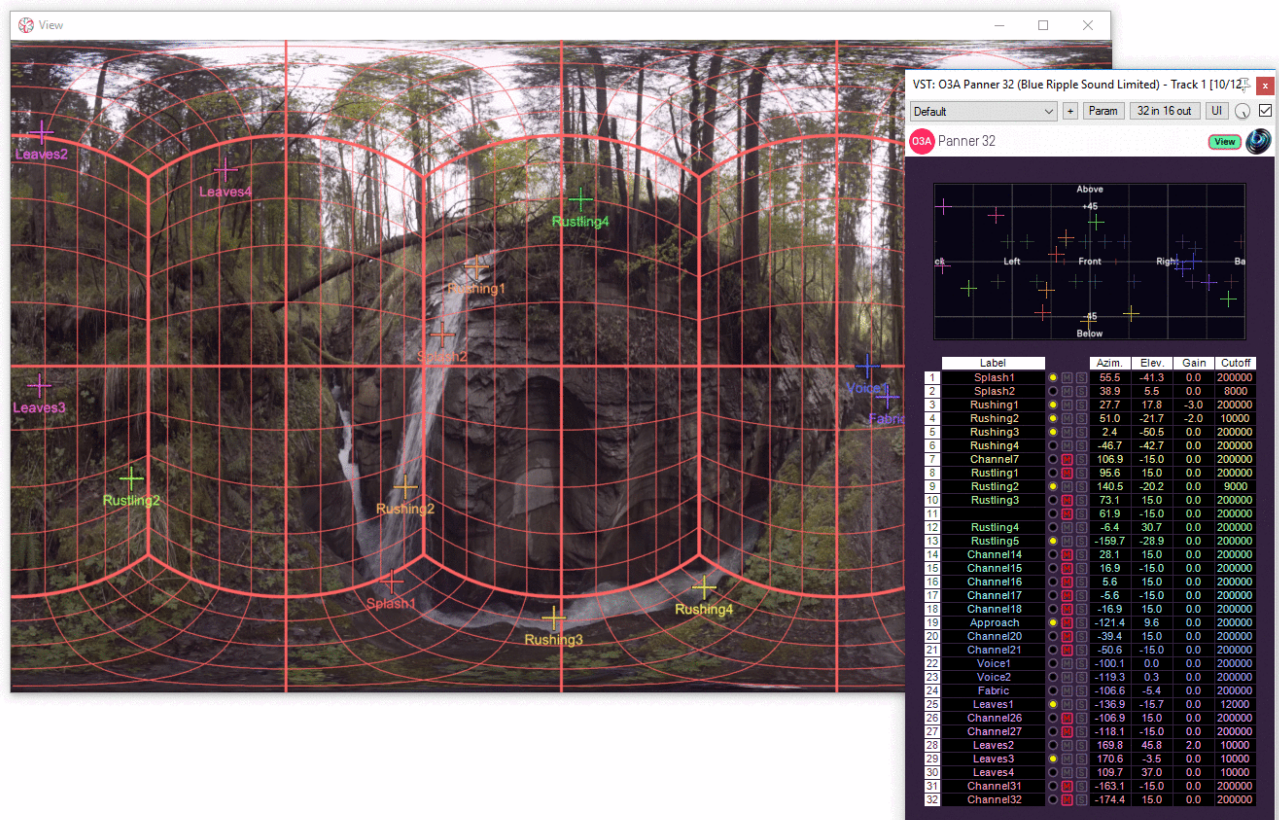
View

Leaves2
Leaves4
Rustling4
Rushing1
Splash2
Leaves3
Rustling2
Rushing2
Splash1
Rushing3
Rushing4
Voice1
Fabric

VST: O3A Panner 32 (Blue Ripple Sound Limited) - Track 1 [10/12

Default
+
Param
32 in 16 out
UI

O3A Panner 32
View

Above
+45
Left
Front
Right
Ba
-45
Below

| | Label | | | | Azim. | Elev. | Gain | Cutoff |
|---|---|---|---|---|---|---|---|---|
| 1 | Splash1 | M | S | | 55.5 | -41.3 | 0.0 | 200000 |
| 2 | Splash2 | M | S | | 38.9 | 5.5 | 0.0 | 8000 |
| 3 | Rushing1 | M | S | | 27.7 | 17.8 | -3.0 | 200000 |
| 4 | Rushing2 | M | S | | 51.0 | -21.7 | -2.0 | 10000 |
| 5 | Rushing3 | M | S | | 2.4 | -50.5 | 0.0 | 200000 |
| 6 | Rushing4 | M | S | | -46.7 | -42.7 | 0.0 | 200000 |
| 7 | Channel7 | M | S | | 106.9 | -15.0 | 0.0 | 200000 |
| 8 | Rustling1 | M | S | | 95.6 | 15.0 | 0.0 | 200000 |
| 9 | Rustling2 | M | S | | 140.5 | -20.2 | 0.0 | 9000 |
| 10 | Rustling3 | M | S | | 73.1 | 15.0 | 0.0 | 200000 |
| 11 | | M | S | | 61.9 | -15.0 | 0.0 | 200000 |
| 12 | Rustling4 | M | S | | -6.4 | 30.7 | 0.0 | 200000 |
| 13 | Rustling5 | M | S | | -159.7 | -28.9 | 0.0 | 200000 |
| 14 | Channel14 | M | S | | 28.1 | 15.0 | 0.0 | 200000 |
| 15 | Channel15 | M | S | | 16.9 | -15.0 | 0.0 | 200000 |
| 16 | Channel16 | M | S | | 5.6 | 15.0 | 0.0 | 200000 |
| 17 | Channel17 | M | S | | -5.6 | -15.0 | 0.0 | 200000 |
| 18 | Channel18 | M | S | | -16.9 | 15.0 | 0.0 | 200000 |
| 19 | Approach | M | S | | -121.4 | 9.6 | 0.0 | 200000 |
| 20 | Channel20 | M | S | | -39.4 | 15.0 | 0.0 | 200000 |
| 21 | Channel21 | M | S | | -50.6 | -15.0 | 0.0 | 200000 |
| 22 | Voice1 | M | S | | -100.1 | 0.0 | 0.0 | 200000 |
| 23 | Voice2 | M | S | | -119.3 | 0.3 | 0.0 | 200000 |
| 24 | Fabric | M | S | | -106.6 | -5.4 | 0.0 | 200000 |
| 25 | Leaves1 | M | S | | -136.9 | -15.7 | 0.0 | 12000 |
| 26 | Channel26 | M | S | | -106.9 | 15.0 | 0.0 | 200000 |
| 27 | Channel27 | M | S | | -118.1 | -15.0 | 0.0 | 200000 |
| 28 | Leaves2 | M | S | | 169.8 | 45.8 | 2.0 | 10000 |
| 29 | Leaves3 | M | S | | 170.6 | -3.5 | 0.0 | 10000 |
| 30 | Leaves4 | M | S | | 109.7 | 37.0 | 0.0 | 10000 |
| 31 | Channel31 | M | S | | -163.1 | -15.0 | 0.0 | 200000 |
| 32 | Channel32 | M | S | | -174.4 | 15.0 | 0.0 | 200000 |